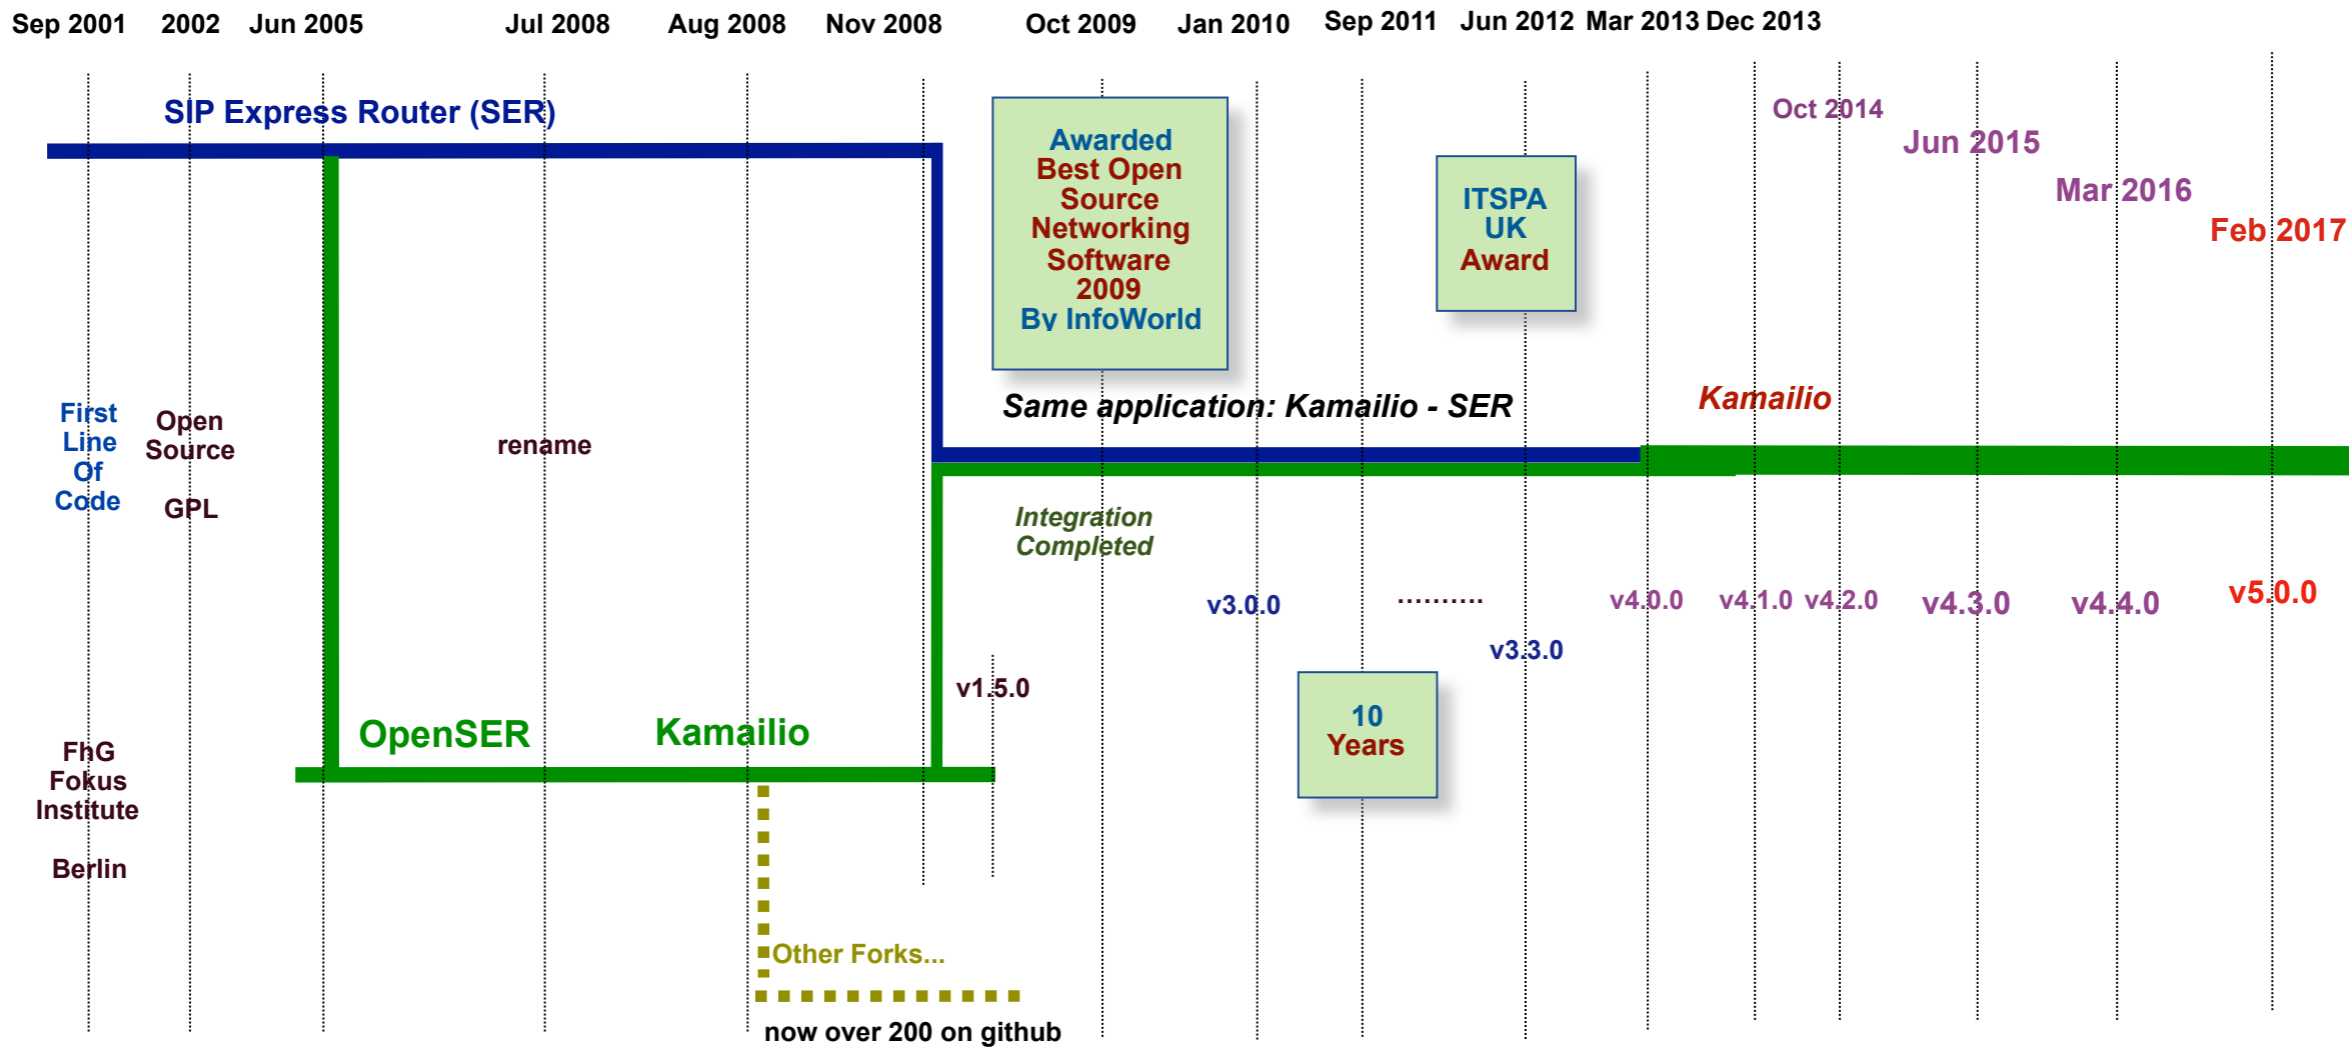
Sep 2001 2002 Jun 2005 Jul 2008 Aug 2008 Nov 2008 Oct 2009 Jan 2010 Sep 2011 Jun 2012 Mar 2013 Dec 2013

Oct 2014

Jun 2015

Mar 2016

Feb 2017

SIP Express Router (SER)

Awarded Best Open Source Networking Software 2009 By InfoWorld

ITSPA UK Award

First Line Of Code

Open Source

GPL

rename

Same application: Kamailio - SER

Kamailio

Integration Completed

v3.0.0

..........

v3.3.0

v4.0.0 v4.1.0 v4.2.0 v4.3.0 v4.4.0 v5.0.0

v1.5.0

10 Years

FhG Fokus Institute

Berlin

OpenSER

Kamailio

Other Forks...

now over 200 on github